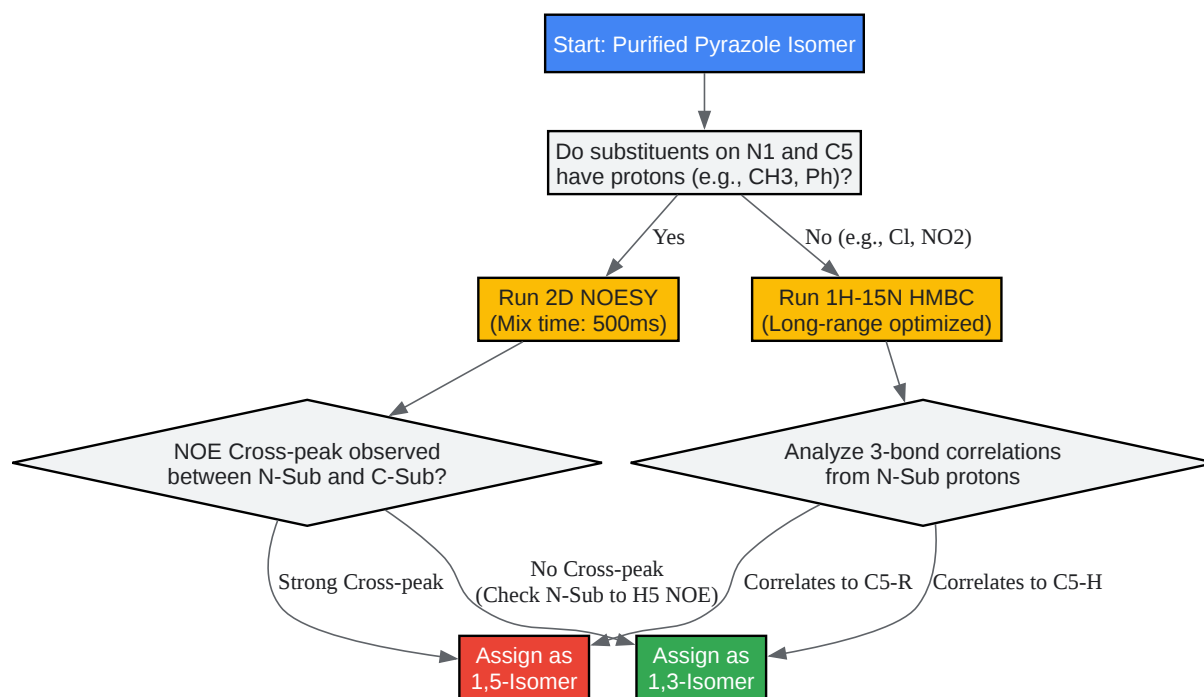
Start: Purified Pyrazole Isomer

Do substituents on N1 and C5 have protons (e.g., CH3, Ph)?

Yes

No (e.g., Cl, NO2)

Run 2D NOESY (Mix time: 500ms)

Run 1H-15N HMBC (Long-range optimized)

NOE Cross-peak observed between N-Sub and C-Sub?

Analyze 3-bond correlations from N-Sub protons

Strong Cross-peak

No Cross-peak (Check N-Sub to H5 NOE)

Correlates to C5-R

Correlates to C5-H

Assign as 1,5-Isomer

Assign as 1,3-Isomer